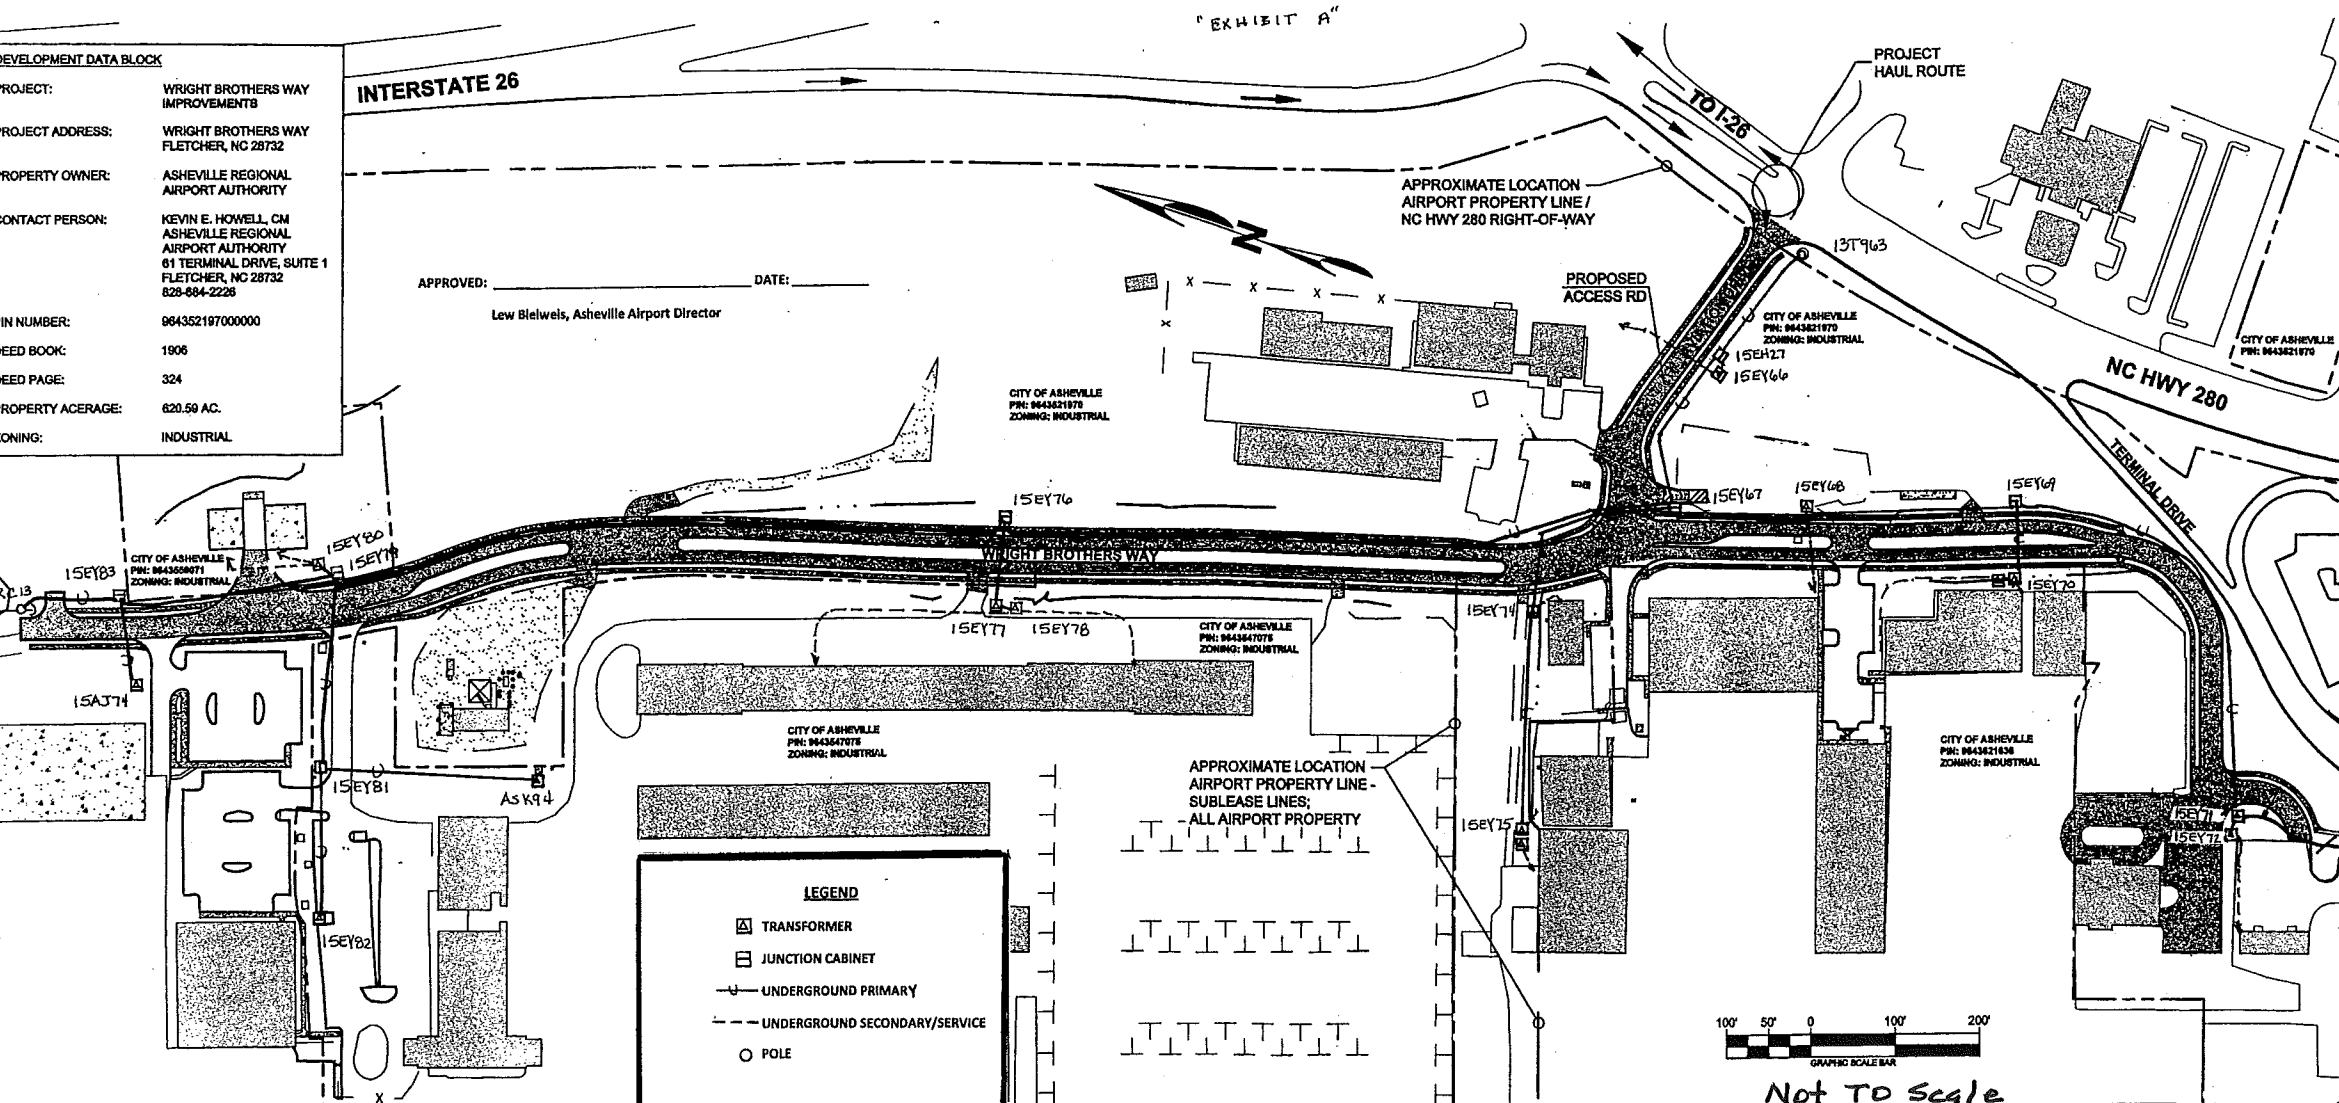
"EXHIBIT A"

DEVELOPMENT DATA BLOCK

| | |
|---|---|
| PROJECT: | WRIGHT BROTHERS WAY IMPROVEMENTS |
| PROJECT ADDRESS: | WRIGHT BROTHERS WAY FLETCHER, NC 28732 |
| PROPERTY OWNER: | ASHEVILLE REGIONAL AIRPORT AUTHORITY |
| CONTACT PERSON: | KEVIN E. HOWELL, CM ASHEVILLE REGIONAL AIRPORT AUTHORITY 61 TERMINAL DRIVE, SUITE 1 FLETCHER, NC 28732 828-684-2226 |
| PIN NUMBER: | 964352197000000 |
| DEED BOOK: | 1906 |
| DEED PAGE: | 324 |
| PROPERTY ACERAGE: | 620.59 AC. |
| ZONING: | INDUSTRIAL |

INTERSTATE 26

APPROVED: ______________ DATE: ________

Lew Bleiweis, Asheville Airport Director

PROJECT HAUL ROUTE

TO I-26

APPROXIMATE LOCATION AIRPORT PROPERTY LINE / NC HWY 280 RIGHT-OF-WAY

13T963

PROPOSED ACCESS RD

CITY OF ASHEVILLE PIN: 9643621970 ZONING: INDUSTRIAL

15EH27
15EY66

CITY OF ASHEVILLE PIN: 9643621970

NC HWY 280

TERMINAL DRIVE

CITY OF ASHEVILLE PIN: 9643621970 ZONING: INDUSTRIAL

15EY76

15EY67 15EY68 15EY69

WRIGHT BROTHERS WAY

15EY80
15EY79

CITY OF ASHEVILLE PIN: 9643559071 ZONING: INDUSTRIAL

15EY83

13

15EY77 15EY78

CITY OF ASHEVILLE PIN: 9643647075 ZONING: INDUSTRIAL

15EY74

15EY70

15AJ74

CITY OF ASHEVILLE PIN: 9643647075 ZONING: INDUSTRIAL

CITY OF ASHEVILLE PIN: 9643621636 ZONING: INDUSTRIAL

15EY81

ASK94

APPROXIMATE LOCATION AIRPORT PROPERTY LINE - SUBLEASE LINES; - ALL AIRPORT PROPERTY

15EY75

15EY71
15EY72

15EY82

LEGEND
TRANSFORMER
JUNCTION CABINET
UNDERGROUND PRIMARY
UNDERGROUND SECONDARY/SERVICE
POLE

100' 50' 0 100' 200'
GRAPHIC SCALE BAR

Not To Scale